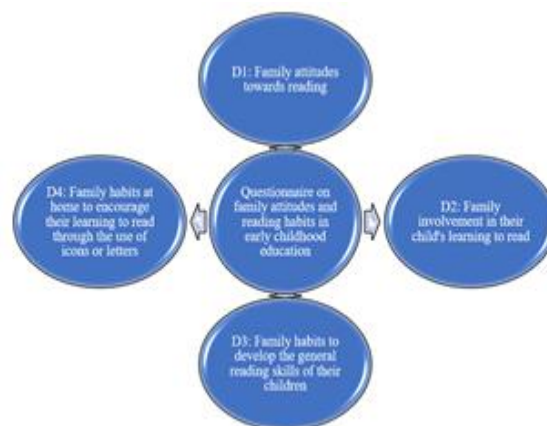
D1: Family attitudes towards reading

D4: Family habits at home to encourage their learning to read through the use of icons or letters

Questionnaire on family attitudes and reading habits in early childhood education

D2: Family involvement in their child's learning to read

D3: Family habits to develop the general reading skills of their children